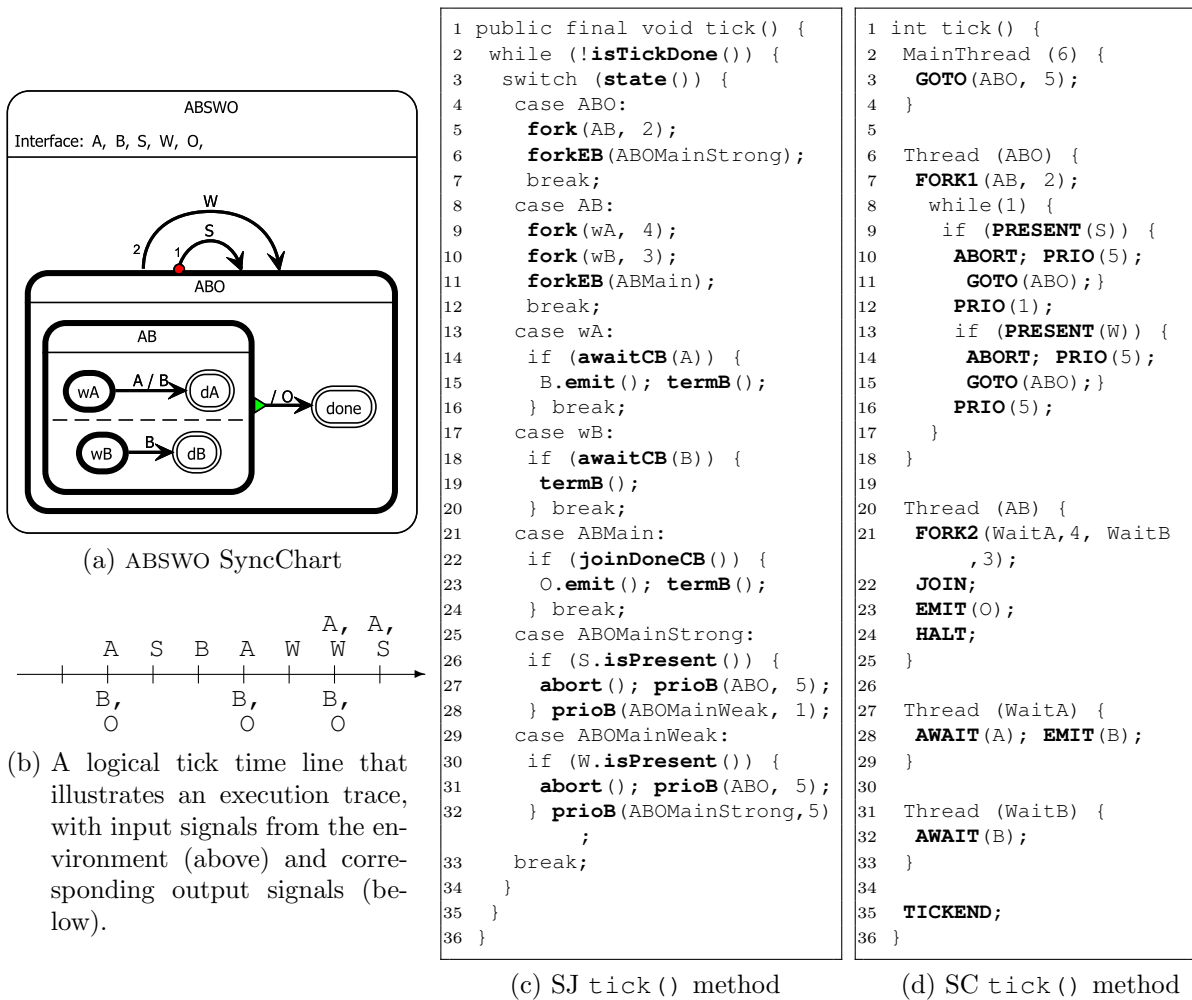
ABSWO

Interface: A, B, S, W, O,

W

2

1

S

ABO

AB

wA

A / B

dA

/ O

done

wB

B

dB

(a) ABSWO SyncChart

A S B A W A, W A, S

B, O B, O B, O

(b) A logical tick time line that illustrates an execution trace, with input signals from the environment (above) and corresponding output signals (below).

```
1 public final void tick() {
2  while (!isTickDone()) {
3   switch (state()) {
4    case ABO:
5     fork(AB, 2);
6     forkEB(ABOMainStrong);
7     break;
8    case AB:
9     fork(wA, 4);
10    fork(wB, 3);
11    forkEB(ABMain);
12    break;
13   case wA:
14    if (awaitCB(A)) {
15     B.emit(); termB();
16    } break;
17   case wB:
18    if (awaitCB(B)) {
19     termB();
20    } break;
21   case ABMain:
22    if (joinDoneCB()) {
23     O.emit(); termB();
24    } break;
25   case ABOMainStrong:
26    if (S.isPresent()) {
27     abort(); prioB(ABO, 5);
28    } prioB(ABOMainWeak, 1);
29   case ABOMainWeak:
30    if (W.isPresent()) {
31     abort(); prioB(ABO, 5);
32    } prioB(ABOMainStrong,5)
      ;
33   break;
34  }
35 }
36 }
```

(c) SJ tick() method

```
1 int tick() {
2  MainThread (6) {
3   GOTO(ABO, 5);
4  }
5
6  Thread (ABO) {
7   FORK1(AB, 2);
8    while(1) {
9     if (PRESENT(S)) {
10     ABORT; PRIO(5);
11      GOTO(ABO);}
12     PRIO(1);
13     if (PRESENT(W)) {
14      ABORT; PRIO(5);
15      GOTO(ABO);}
16     PRIO(5);
17    }
18  }
19
20  Thread (AB) {
21   FORK2(WaitA,4, WaitB
       ,3);
22   JOIN;
23   EMIT(O);
24   HALT;
25  }
26
27  Thread (WaitA) {
28   AWAIT(A); EMIT(B);
29  }
30
31  Thread (WaitB) {
32   AWAIT(B);
33  }
34
35  TICKEND;
36 }
```

(d) SC tick() method